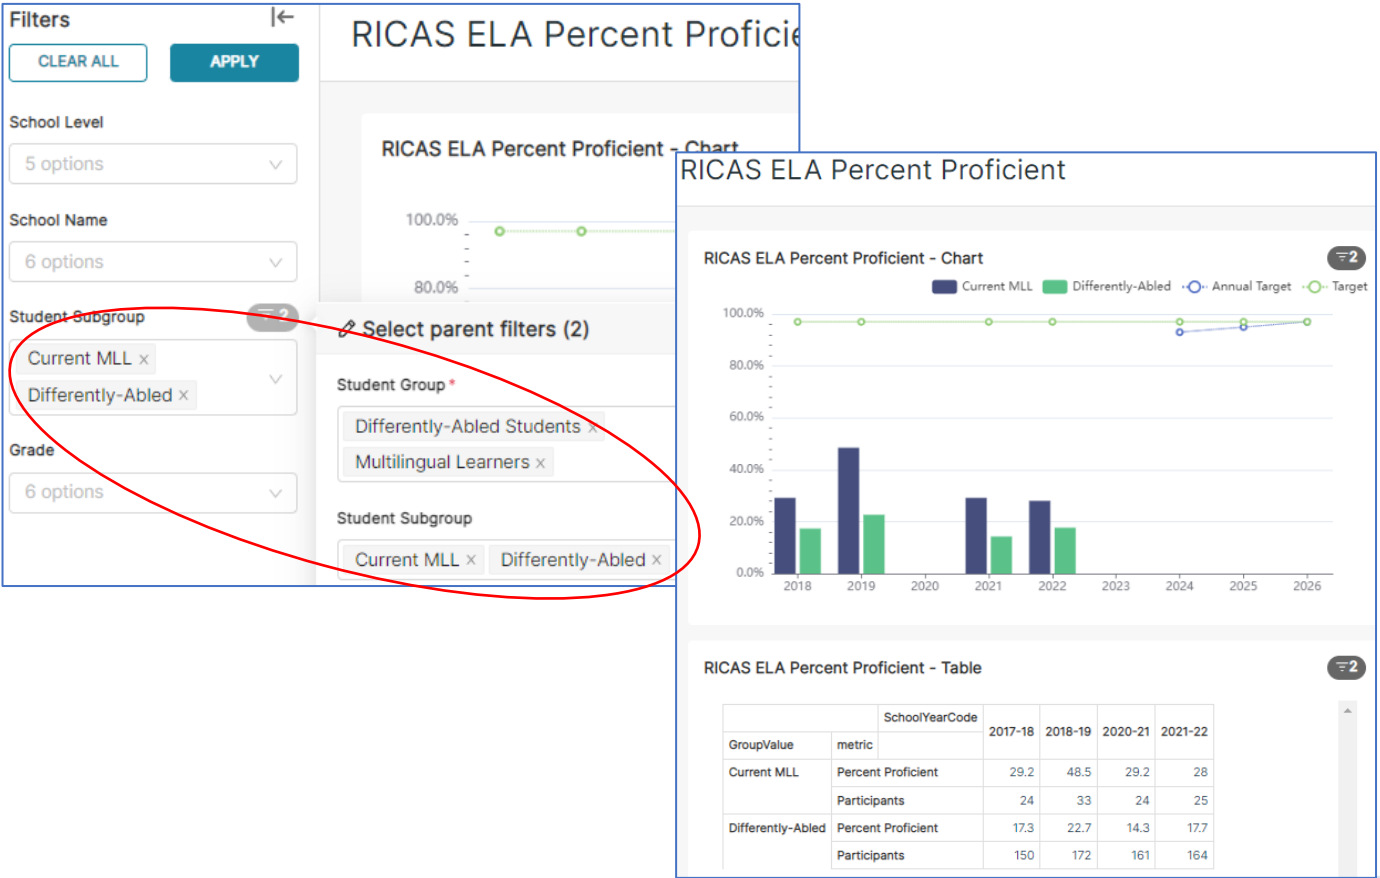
Filters
CLEAR ALL
APPLY
School Level
5 options
School Name
6 options
Student Subgroup
2
Current MLL ×
Differently-Abled ×
Grade
6 options

RICAS ELA Percent Proficie
RICAS ELA Percent Proficient - Chart
100.0%
80.0%
Select parent filters (2)
Student Group *
Differently-Abled Students ×
Multilingual Learners ×
Student Subgroup
Current MLL ×
Differently-Abled ×

RICAS ELA Percent Proficient
RICAS ELA Percent Proficient - Chart
2
Current MLL
Differently-Abled
Annual Target
Target
100.0%
80.0%
60.0%
40.0%
20.0%
0.0%
2018
2019
2020
2021
2022
2023
2024
2025
2026

RICAS ELA Percent Proficient - Table
2

| | | SchoolYearCode | 2017-18 | 2018-19 | 2020-21 | 2021-22 |
|---|---|---|---|---|---|---|
| GroupValue | metric | | | | | |
| Current MLL | Percent Proficient | | 29.2 | 48.5 | 29.2 | 28 |
| | Participants | | 24 | 33 | 24 | 25 |
| Differently-Abled | Percent Proficient | | 17.3 | 22.7 | 14.3 | 17.7 |
| | Participants | | 150 | 172 | 161 | 164 |